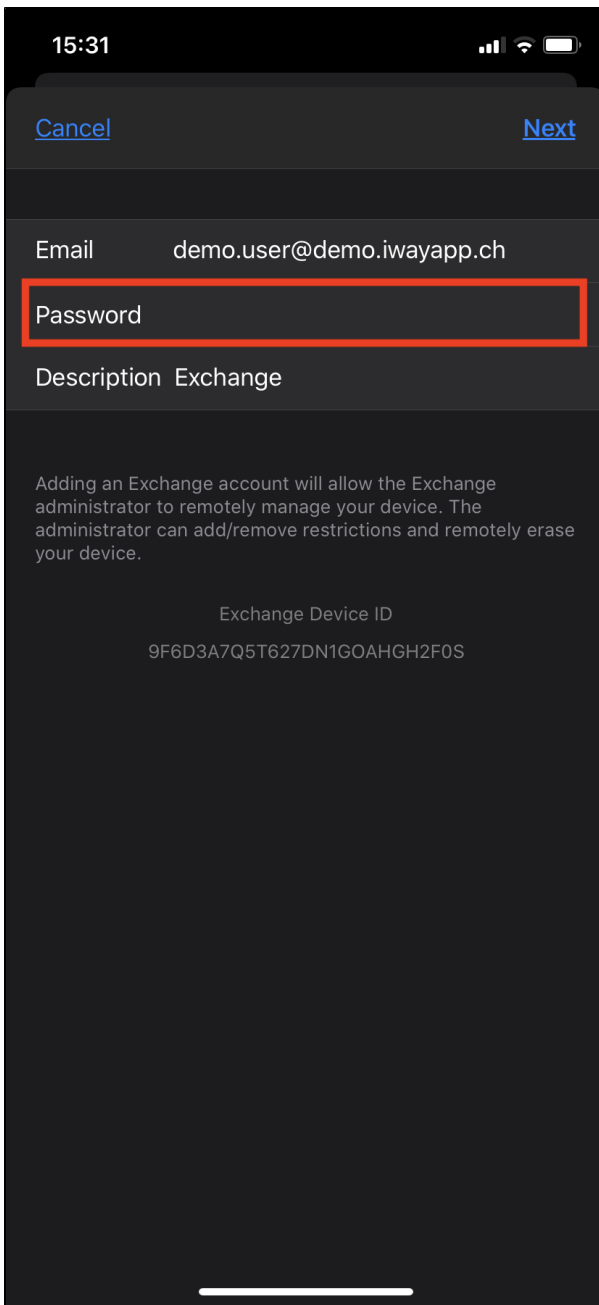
15:31

Cancel

Next

Email demo.user@demo.iwayapp.ch

Password

Description Exchange

Adding an Exchange account will allow the Exchange administrator to remotely manage your device. The administrator can add/remove restrictions and remotely erase your device.

Exchange Device ID

9F6D3A7Q5T627DN1GOAHGH2F0S